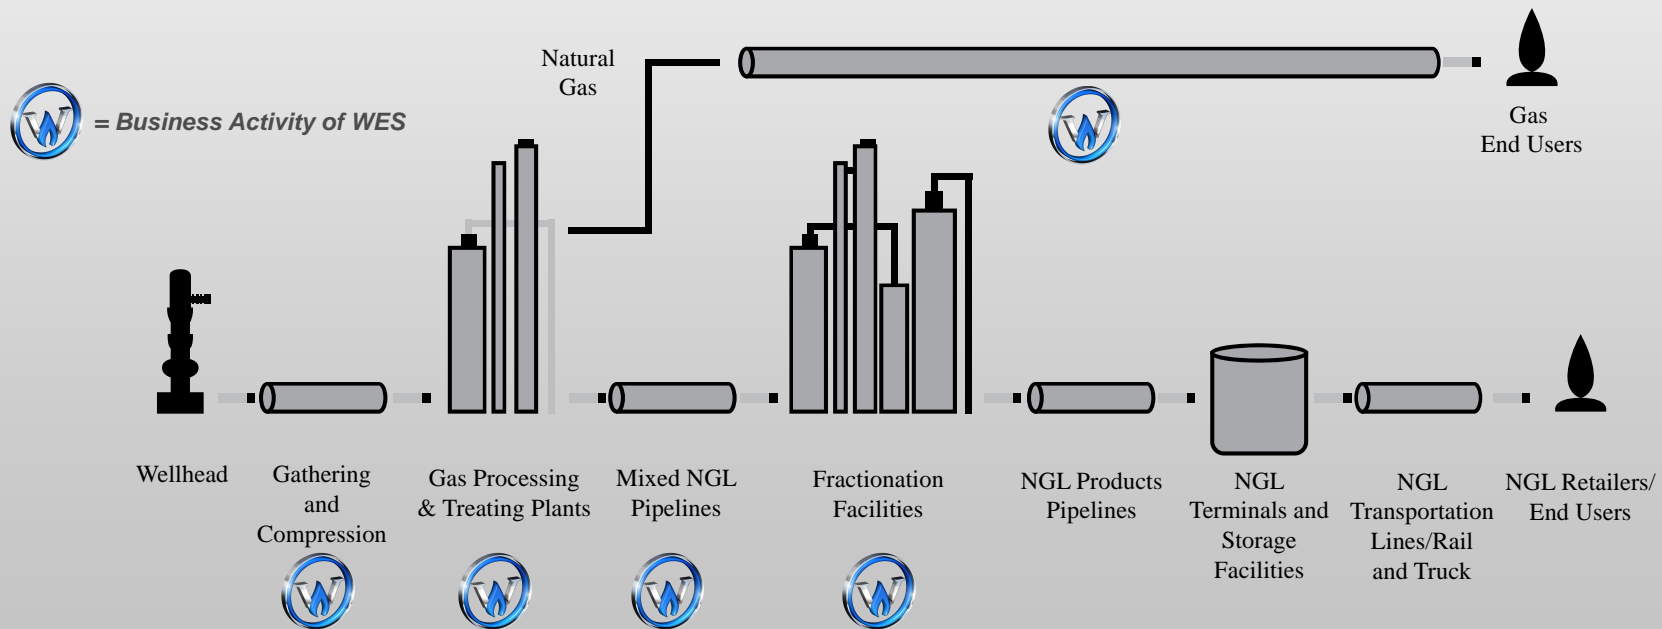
= Business Activity of WES

Natural Gas

Gas End Users

Wellhead

Gathering and Compression

Gas Processing & Treating Plants

Mixed NGL Pipelines

Fractionation Facilities

NGL Products Pipelines

NGL Terminals and Storage Facilities

NGL Transportation Lines/Rail and Truck

NGL Retailers/ End Users